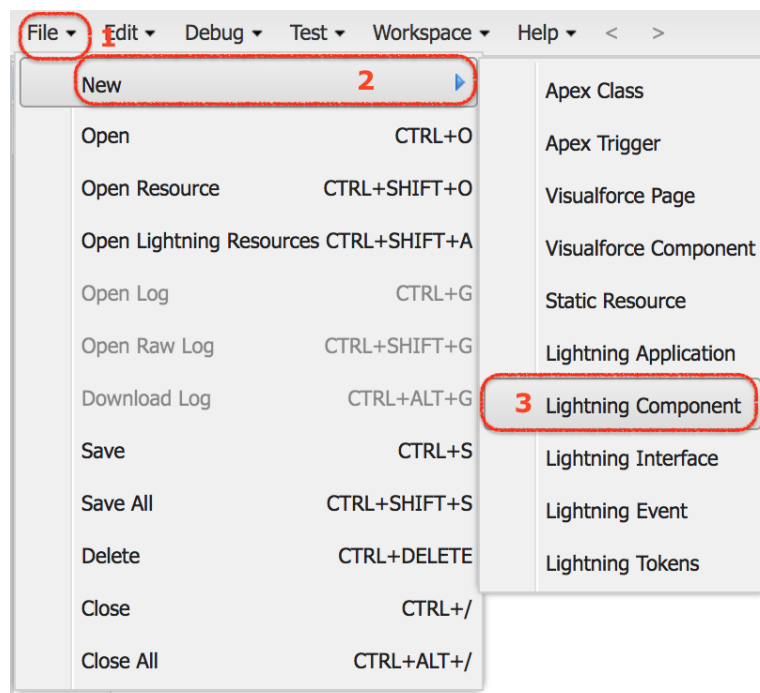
File ▾ 1 Edit ▾ Debug ▾ Test ▾ Workspace ▾ Help ▾ < >

New 2

Open CTRL+O

Open Resource CTRL+SHIFT+O

Open Lightning Resources CTRL+SHIFT+A

Open Log CTRL+G

Open Raw Log CTRL+SHIFT+G

Download Log CTRL+ALT+G

Save CTRL+S

Save All CTRL+SHIFT+S

Delete CTRL+DELETE

Close CTRL+/

Close All CTRL+ALT+/

Apex Class

Apex Trigger

Visualforce Page

Visualforce Component

Static Resource

Lightning Application

3 Lightning Component

Lightning Interface

Lightning Event

Lightning Tokens